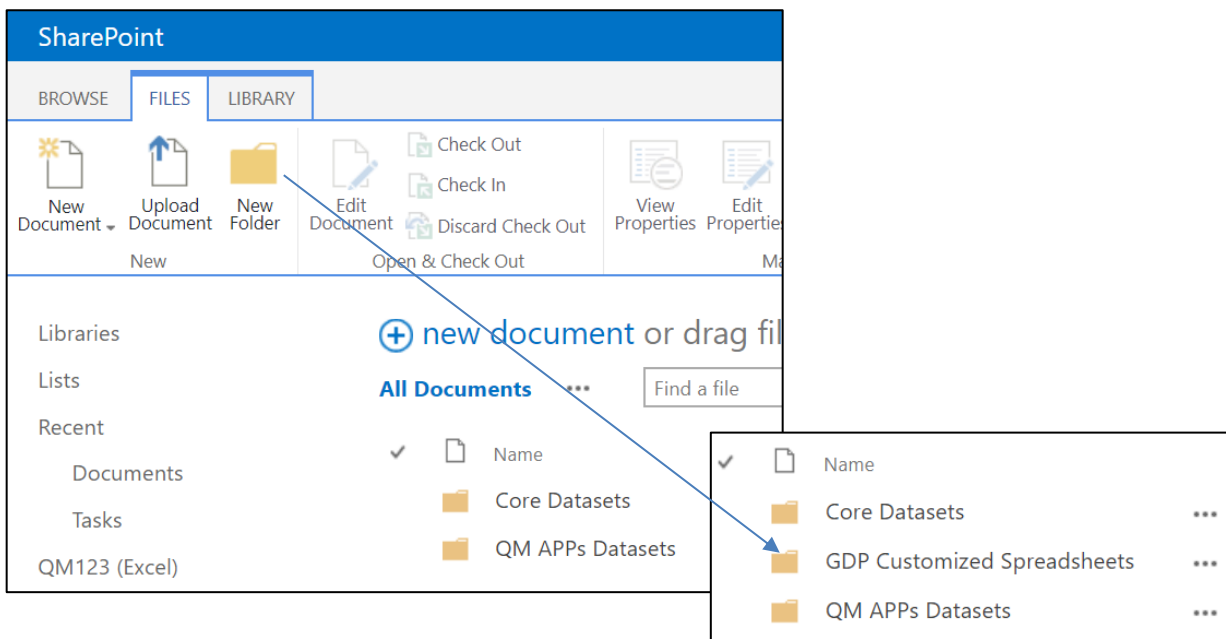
SharePoint

BROWSE FILES LIBRARY

New Document

Upload Document

New Folder

New

Edit Document

Check Out

Check In

Discard Check Out

Open & Check Out

View Properties

Edit Propertie

Ma

Libraries

Lists

Recent

Documents

Tasks

QM123 (Excel)

new document or drag fil

All Documents ...

Find a file

Name

Core Datasets

QM APPs Datasets

Name

Core Datasets ...

GDP Customized Spreadsheets ...

QM APPs Datasets ...